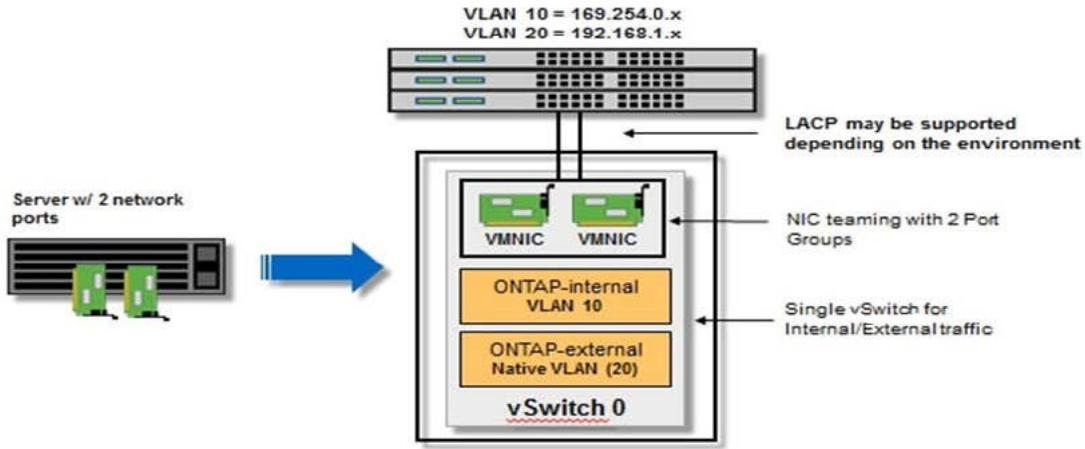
VLAN 10 = 169.254.0.x
VLAN 20 = 192.168.1.x

LACP may be supported depending on the environment

Server w/ 2 network ports

VMNIC VMNIC

NIC teaming with 2 Port Groups

ONTAP-internal
VLAN 10

ONTAP-external
Native VLAN (20)

Single vSwitch for Internal/External traffic

vSwitch 0